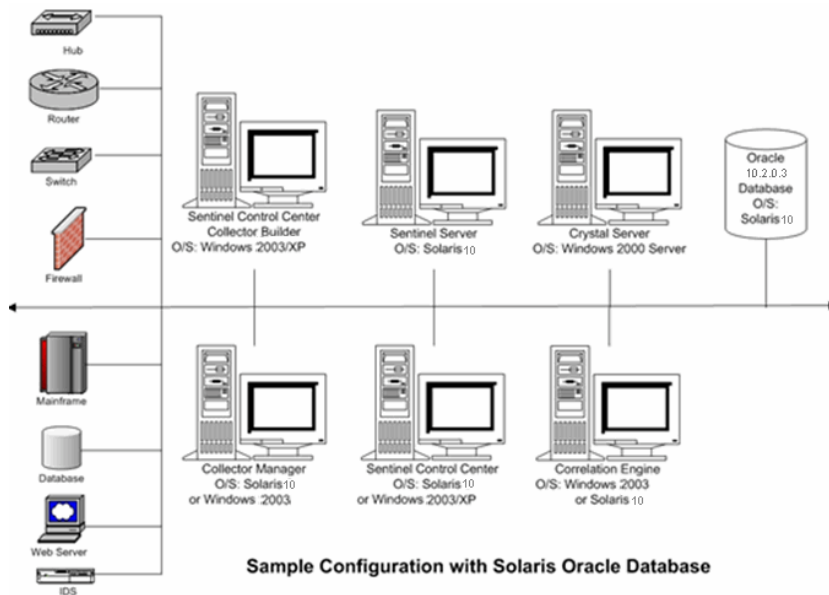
Hub

Router

Switch

Firewall

Sentinel Control Center
Collector Builder
O/S: Windows 2003/XP

Sentinel Server
O/S: Solaris 10

Crystal Server
O/S: Windows 2000 Server

Oracle
10.2.0.3
Database
O/S:
Solaris 10

Mainframe

Database

Web Server

IDS

Collector Manager
O/S: Solaris 10
or Windows 2003

Sentinel Control Center
O/S: Solaris 10
or Windows 2003/XP

Correlation Engine
O/S: Windows 2003
or Solaris 10

Sample Configuration with Solaris Oracle Database